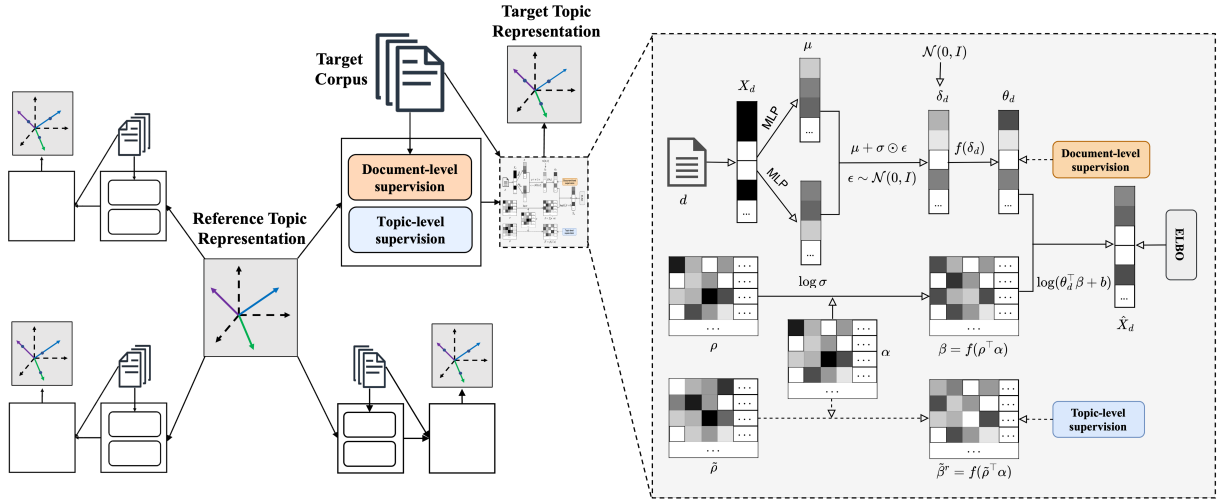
Target Topic Representation

Target Corpus

Document-level supervision

Topic-level supervision

Reference Topic Representation

$X_d$

$\mu$

$\mathcal{N}(0, I)$

$\delta_d$

$\theta_d$

MLP

MLP

$d$

$\mu + \sigma \odot \epsilon$

$\epsilon \sim \mathcal{N}(0, I)$

$f(\delta_d)$

Document-level supervision

ELBO

$\log \sigma$

$\log(\theta_d^\top \beta + b)$

$\hat{X}_d$

$\rho$

$\alpha$

$\beta = f(\rho^\top \alpha)$

Topic-level supervision

$\tilde{\rho}$

$\tilde{\beta}^r = f(\tilde{\rho}^\top \alpha)$